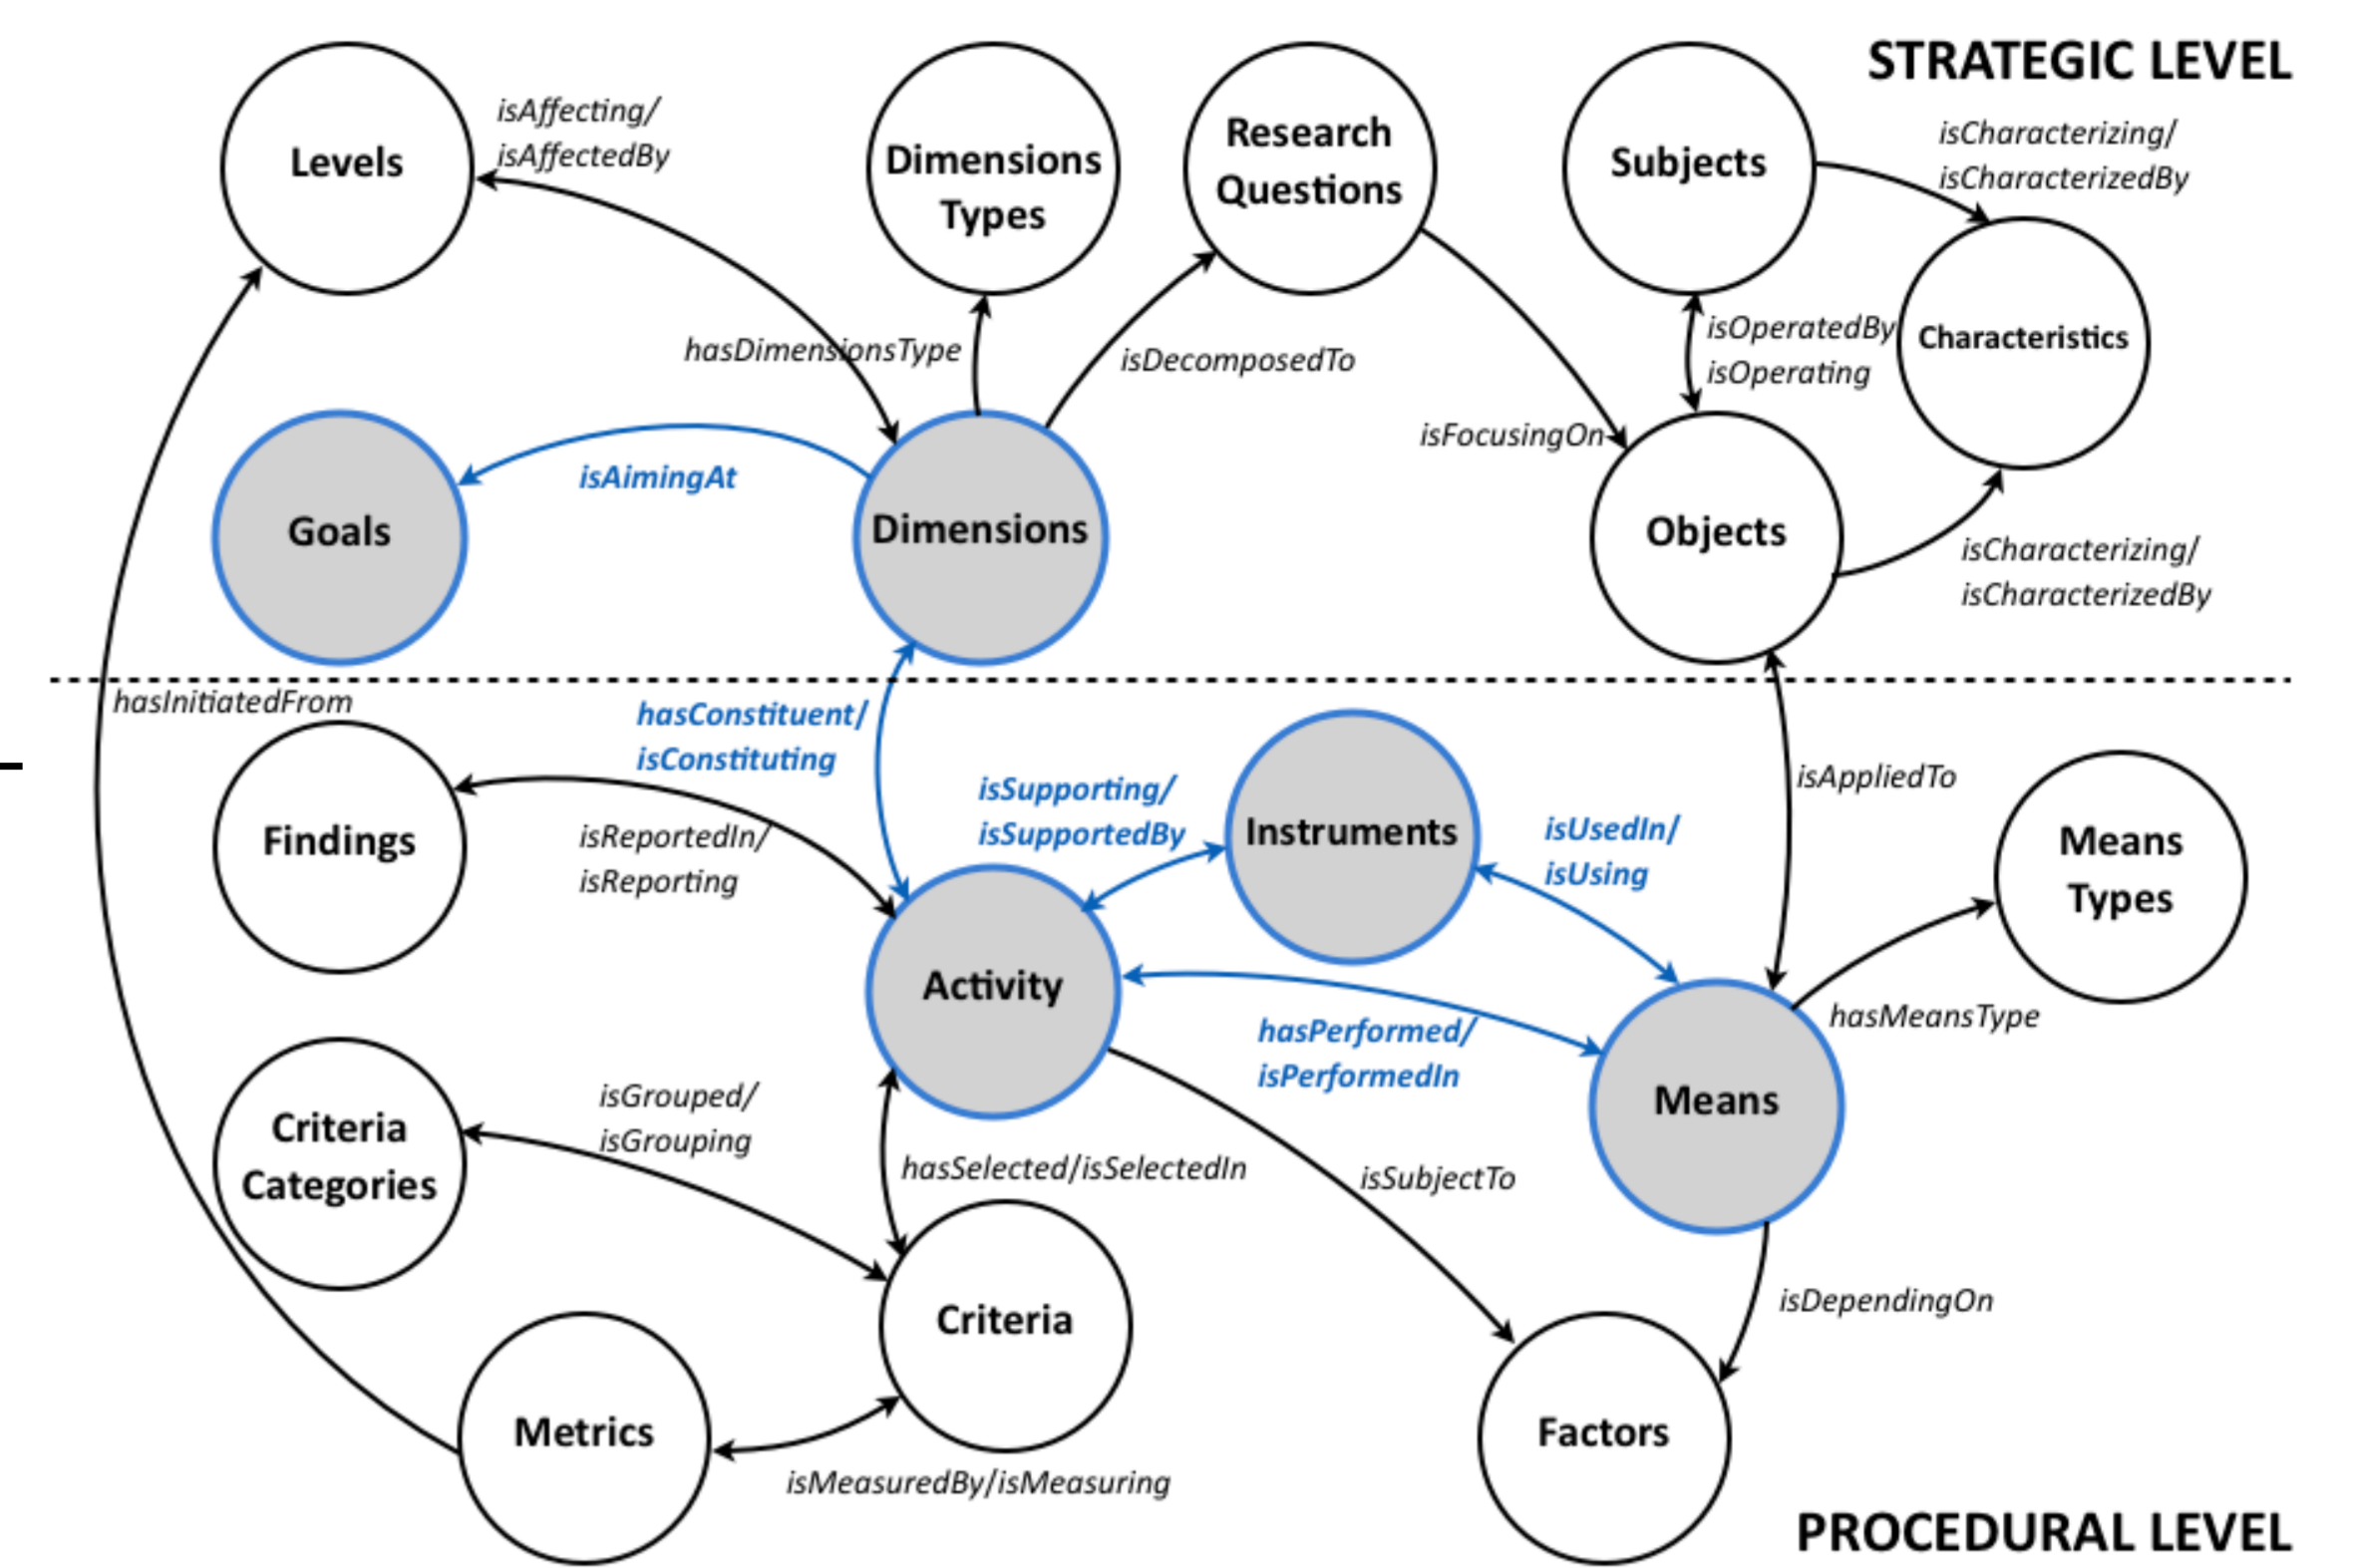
STRATEGIC LEVEL

Levels

isAffecting/ isAffectedBy

Dimensions Types

Research Questions

Subjects

isCharacterizing/ isCharacterizedBy

Characteristics

hasDimensionsType

isDecomposedTo

isOperatedBy/ isOperating

isFocusingOn

Goals

isAimingAt

Dimensions

Objects

isCharacterizing/ isCharacterizedBy

hasInitiatedFrom

hasConstituent/ isConstituting

isSupporting/ isSupportedBy

Instruments

isUsedIn/ isUsing

isAppliedTo

Means Types

Findings

isReportedIn/ isReporting

Activity

hasPerformed/ isPerformedIn

hasMeansType

Means

Criteria Categories

isGrouped/ isGrouping

hasSelected/isSelectedIn

isSubjectTo

Criteria

isDependingOn

Metrics

isMeasuredBy/isMeasuring

Factors

PROCEDURAL LEVEL